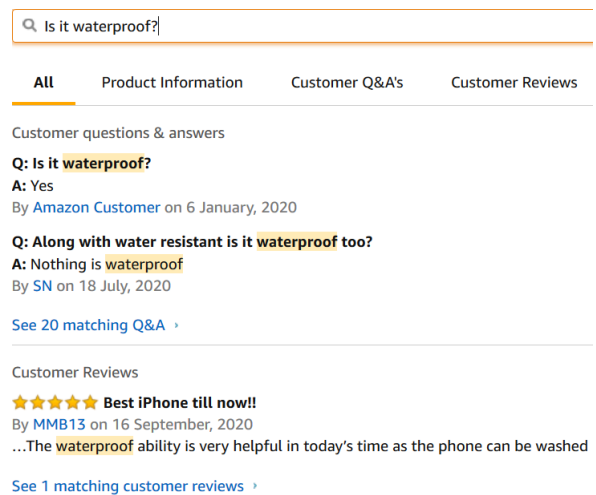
Is it waterproof?

All | Product Information | Customer Q&A's | Customer Reviews

Customer questions & answers

Q: Is it waterproof?
A: Yes
By Amazon Customer on 6 January, 2020

Q: Along with water resistant is it waterproof too?
A: Nothing is waterproof
By SN on 18 July, 2020

See 20 matching Q&A ›

Customer Reviews

Best iPhone till now!!
By MMB13 on 16 September, 2020
...The waterproof ability is very helpful in today's time as the phone can be washed

See 1 matching customer reviews ›